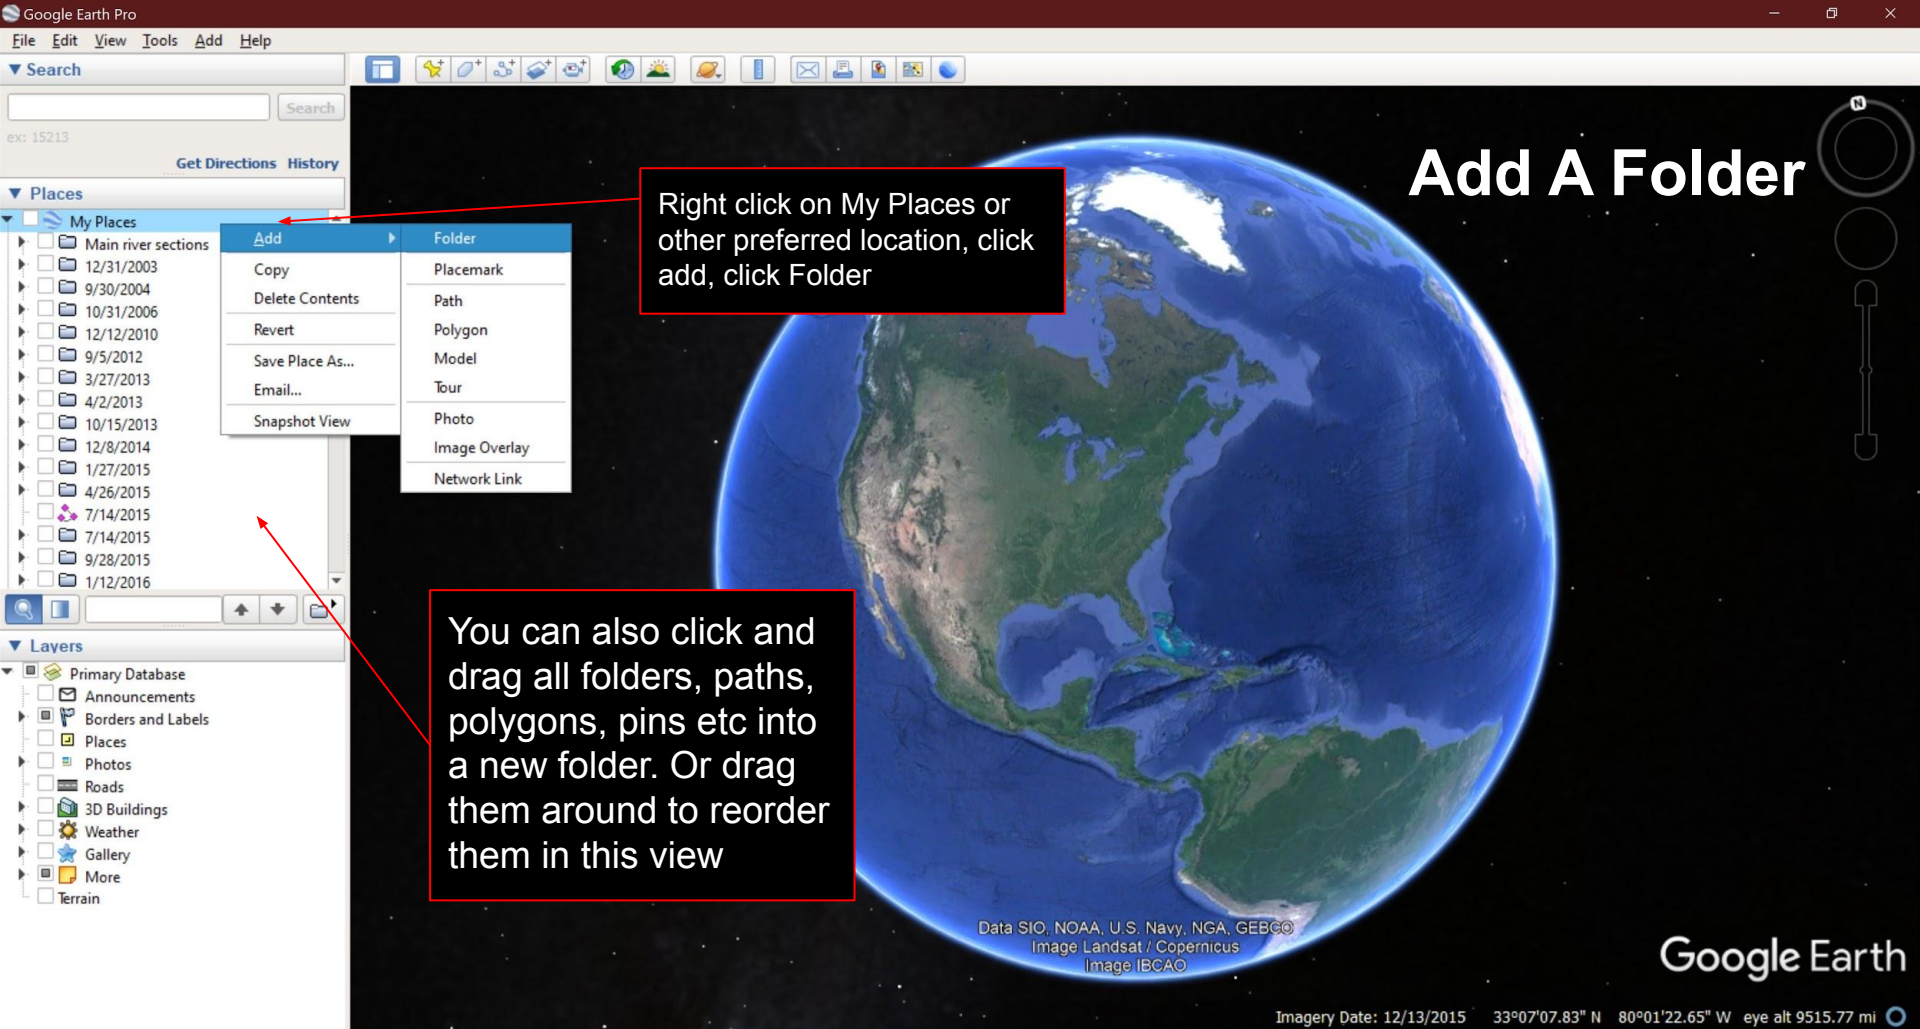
Google Earth Pro

File Edit View Tools Add Help

Search

Search

ex: 15213

Get Directions History

Places

My Places
Main river sections
12/31/2003
9/30/2004
10/31/2006
12/12/2010
9/5/2012
3/27/2013
4/2/2013
10/15/2013
12/8/2014
1/27/2015
4/26/2015
7/14/2015
7/14/2015
9/28/2015
1/12/2016

Add
Copy
Delete Contents
Revert
Save Place As...
Email...
Snapshot View

Folder
Placemark
Path
Polygon
Model
Tour
Photo
Image Overlay
Network Link

Layers

Primary Database
Announcements
Borders and Labels
Places
Photos
Roads
3D Buildings
Weather
Gallery
More
Terrain

Right click on My Places or other preferred location, click add, click Folder

Add A Folder

You can also click and drag all folders, paths, polygons, pins etc into a new folder. Or drag them around to reorder them in this view

Data SIO, NOAA, U.S. Navy, NGA, GEBCO
Image Landsat / Copernicus
Image IBCAO

Google Earth

Imagery Date: 12/13/2015 33°07'07.83" N 80°01'22.65" W eye alt 9515.77 mi